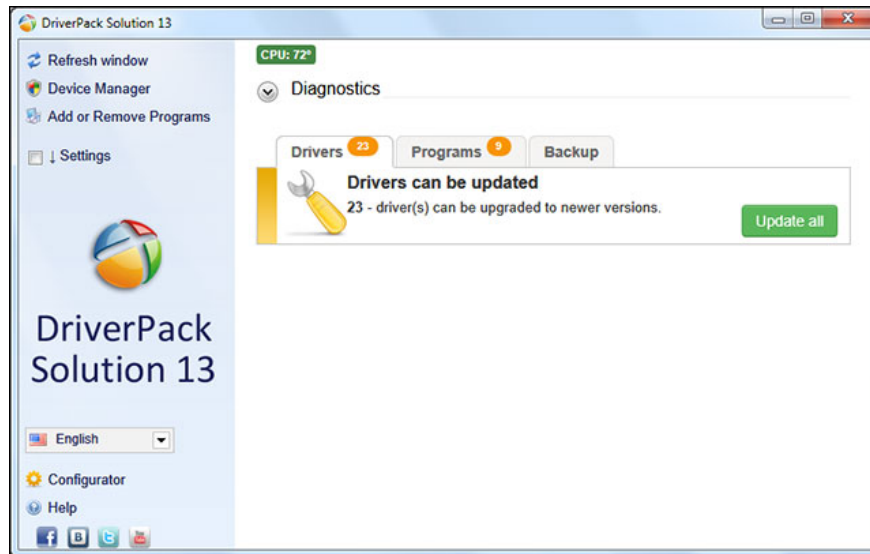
DriverPack Solution 13

Refresh window
Device Manager
Add or Remove Programs

↓ Settings

DriverPack Solution 13

English

Configurator
Help

CPU: 72°

Diagnostics

Drivers 23
Programs 9
Backup

Drivers can be updated
23 - driver(s) can be upgraded to newer versions.

Update all